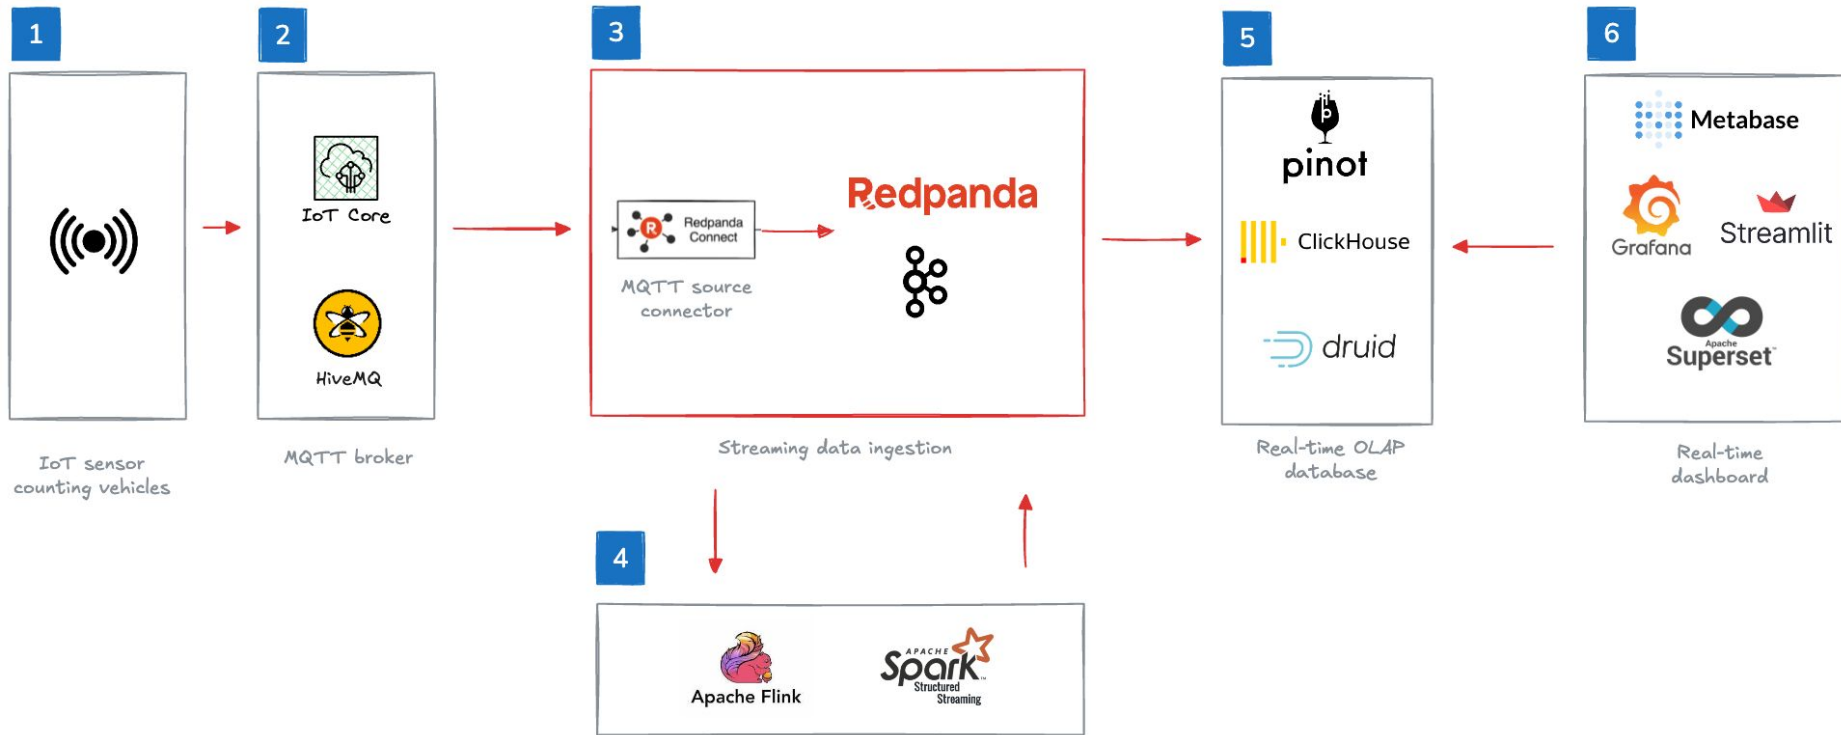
1

IoT sensor counting vehicles

2

IoT Core

HiveMQ

MQTT broker

3

Redpanda Connect

MQTT source connector

Redpanda

Streaming data ingestion

4

Apache Flink

APACHE Spark Structured Streaming

5

pinot

ClickHouse

druid

Real-time OLAP database

6

Metabase

Grafana

Streamlit

Apache Superset

Real-time dashboard